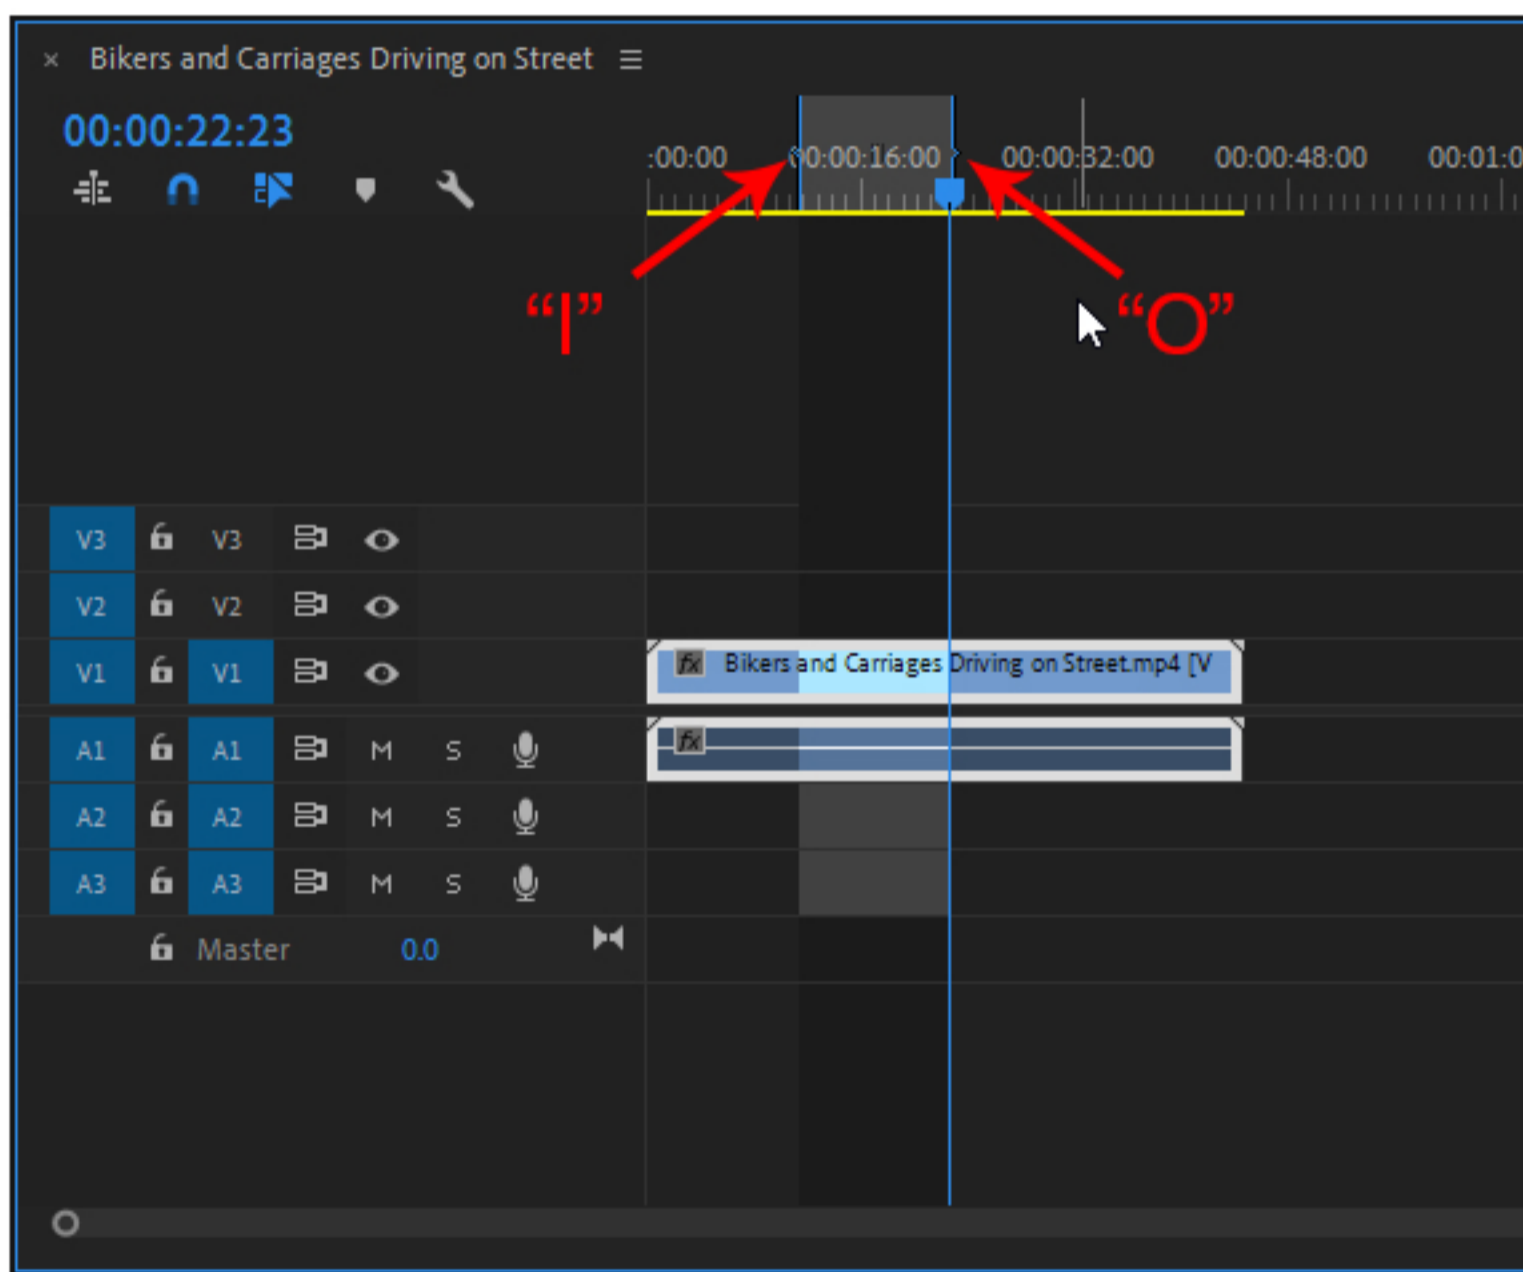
× Bikers and Carriages Driving on Street ≡

00:00:22:23

:00:00 00:00:16:00 00:00:32:00 00:00:48:00 00:01:0

"I" "O"

V3 V3
V2 V2
V1 V1 fx Bikers and Carriages Driving on Street.mp4 [V
A1 A1 M S fx
A2 A2 M S
A3 A3 M S
Master 0.0